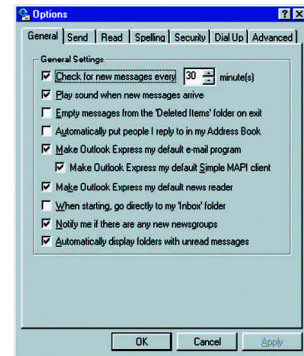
Options

? X

General | Send | Read | Spelling | Security | Dial Up | Advanced

General Settings

Check for new messages every 30 minute(s)

Play sound when new messages arrive

Empty messages from the 'Deleted Items' folder on exit

Automatically put people I reply to in my Address Book

Make Outlook Express my default e-mail program

Make Outlook Express my default Simple MAPI client

Make Outlook Express my default news reader

When starting, go directly to my 'Inbox' folder

Notify me if there are any new newsgroups

Automatically display folders with unread messages

OK

Cancel

Apply